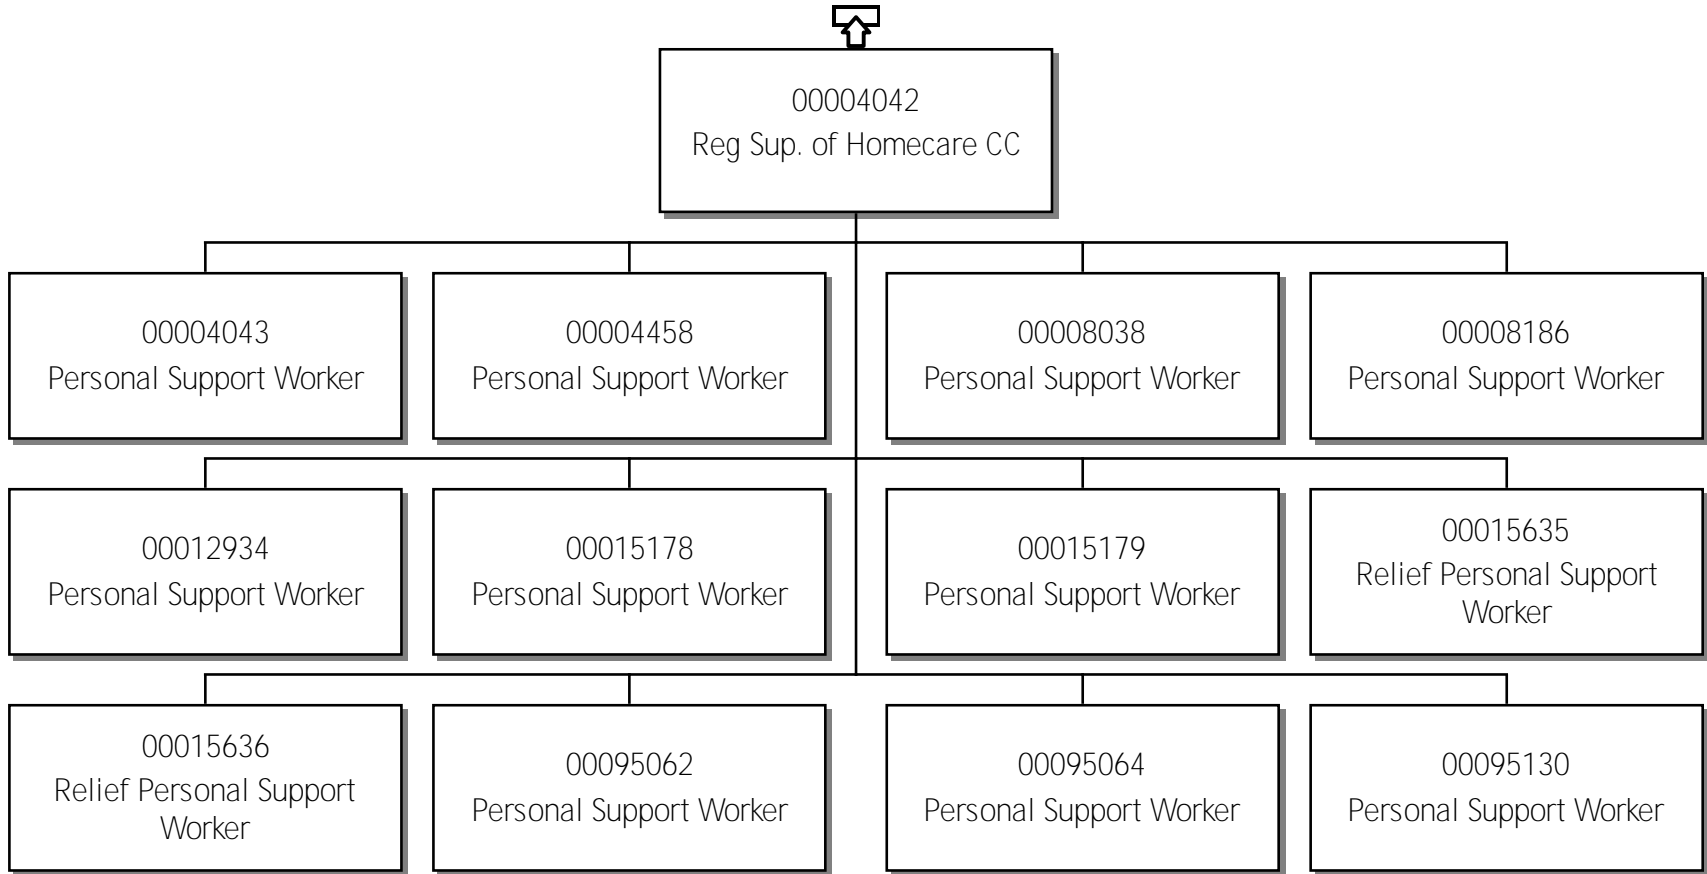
00004042
Reg Sup. of Homecare CC

00004043
Personal Support Worker

00004458
Personal Support Worker

00008038
Personal Support Worker

00008186
Personal Support Worker

00012934
Personal Support Worker

00015178
Personal Support Worker

00015179
Personal Support Worker

00015635
Relief Personal Support Worker

00015636
Relief Personal Support Worker

00095062
Personal Support Worker

00095064
Personal Support Worker

00095130
Personal Support Worker